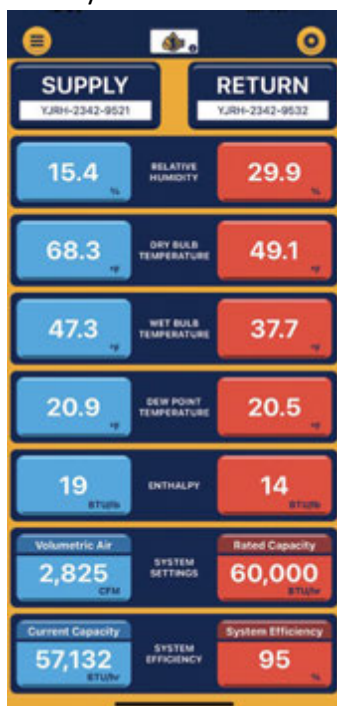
SUPPLY
YJRH-2342-9521

RETURN
YJRH-2342-9532

15.4
%
RELATIVE HUMIDITY
29.9
%

68.3
°F
DRY BULB TEMPERATURE
49.1
°F

47.3
°F
WET BULB TEMPERATURE
37.7
°F

20.9
°F
DEW POINT TEMPERATURE
20.5
°F

19
BTU/lb
ENTHALPY
14
BTU/lb

Volumetric Air
2,825
CFM
SYSTEM SETTINGS
Rated Capacity
60,000
BTU/hr

Current Capacity
57,132
BTU/hr
SYSTEM EFFICIENCY
System Efficiency
95
%